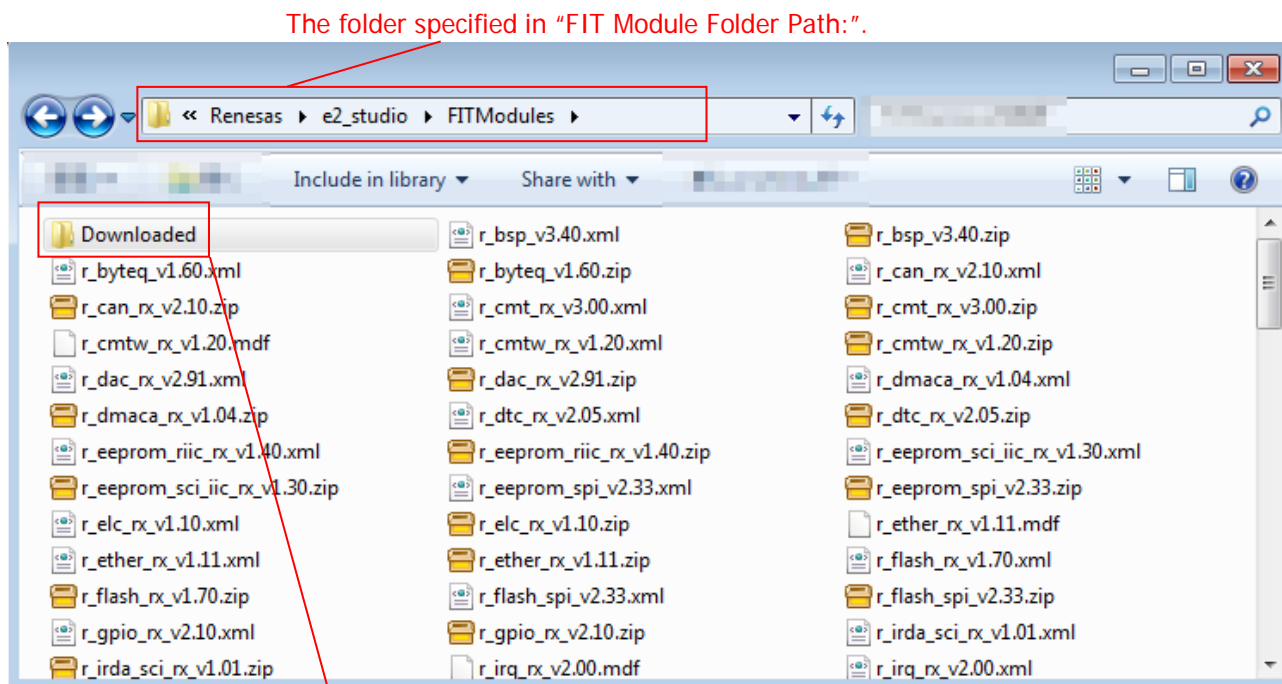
The folder specified in “FIT Module Folder Path:”.

« Renesas ▸ e2_studio ▸ FITModules ▸

Include in library ▾ Share with ▾

Downloaded
r_bsp_v3.40.xml
r_bsp_v3.40.zip
r_byteq_v1.60.xml
r_byteq_v1.60.zip
r_can_rx_v2.10.xml
r_can_rx_v2.10.zip
r_cmt_rx_v3.00.xml
r_cmt_rx_v3.00.zip
r_cmtw_rx_v1.20.mdf
r_cmtw_rx_v1.20.xml
r_cmtw_rx_v1.20.zip
r_dac_rx_v2.91.xml
r_dac_rx_v2.91.zip
r_dmaca_rx_v1.04.xml
r_dmaca_rx_v1.04.zip
r_dtc_rx_v2.05.xml
r_dtc_rx_v2.05.zip
r_eeprom_riic_rx_v1.40.xml
r_eeprom_riic_rx_v1.40.zip
r_eeprom_sci_iic_rx_v1.30.xml
r_eeprom_sci_iic_rx_v1.30.zip
r_eeprom_spi_v2.33.xml
r_eeprom_spi_v2.33.zip
r_elc_rx_v1.10.xml
r_elc_rx_v1.10.zip
r_ether_rx_v1.11.mdf
r_ether_rx_v1.11.xml
r_ether_rx_v1.11.zip
r_flash_rx_v1.70.xml
r_flash_rx_v1.70.zip
r_flash_spi_v2.33.xml
r_flash_spi_v2.33.zip
r_gpio_rx_v2.10.xml
r_gpio_rx_v2.10.zip
r_irda_sci_rx_v1.01.xml
r_irda_sci_rx_v1.01.zip
r_irq_rx_v2.00.mdf
r_irq_rx_v2.00.xml